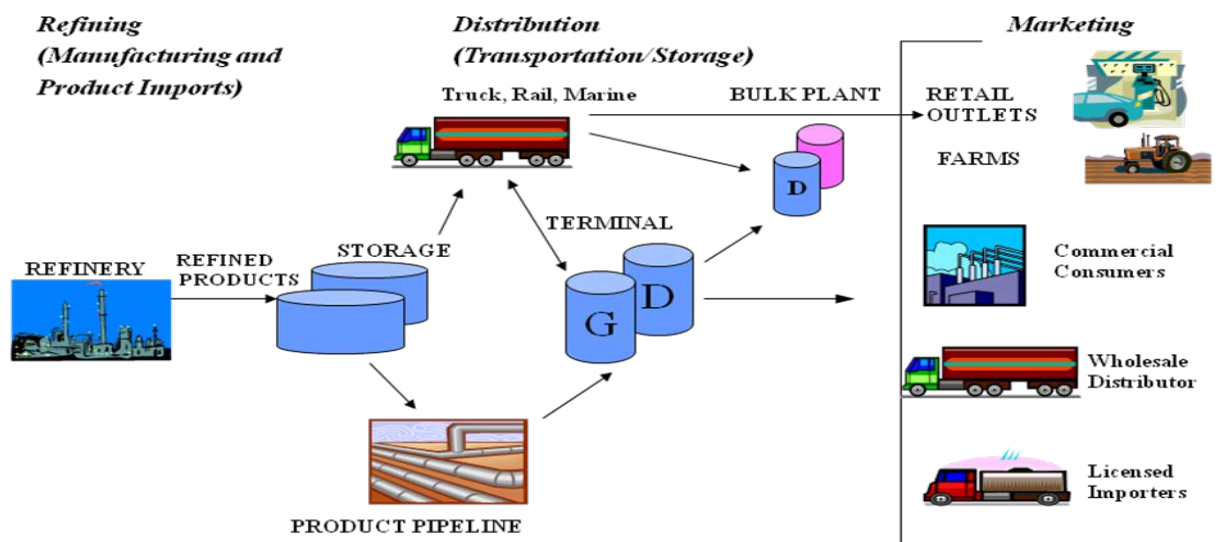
Refining (Manufacturing and Product Imports)

Distribution (Transportation/Storage)

Marketing

Truck, Rail, Marine

BULK PLANT

D

RETAIL OUTLETS

FARMS

TERMINAL

REFINERY

REFINED PRODUCTS

STORAGE

G

D

Commercial Consumers

Wholesale Distributor

Licensed Importers

PRODUCT PIPELINE